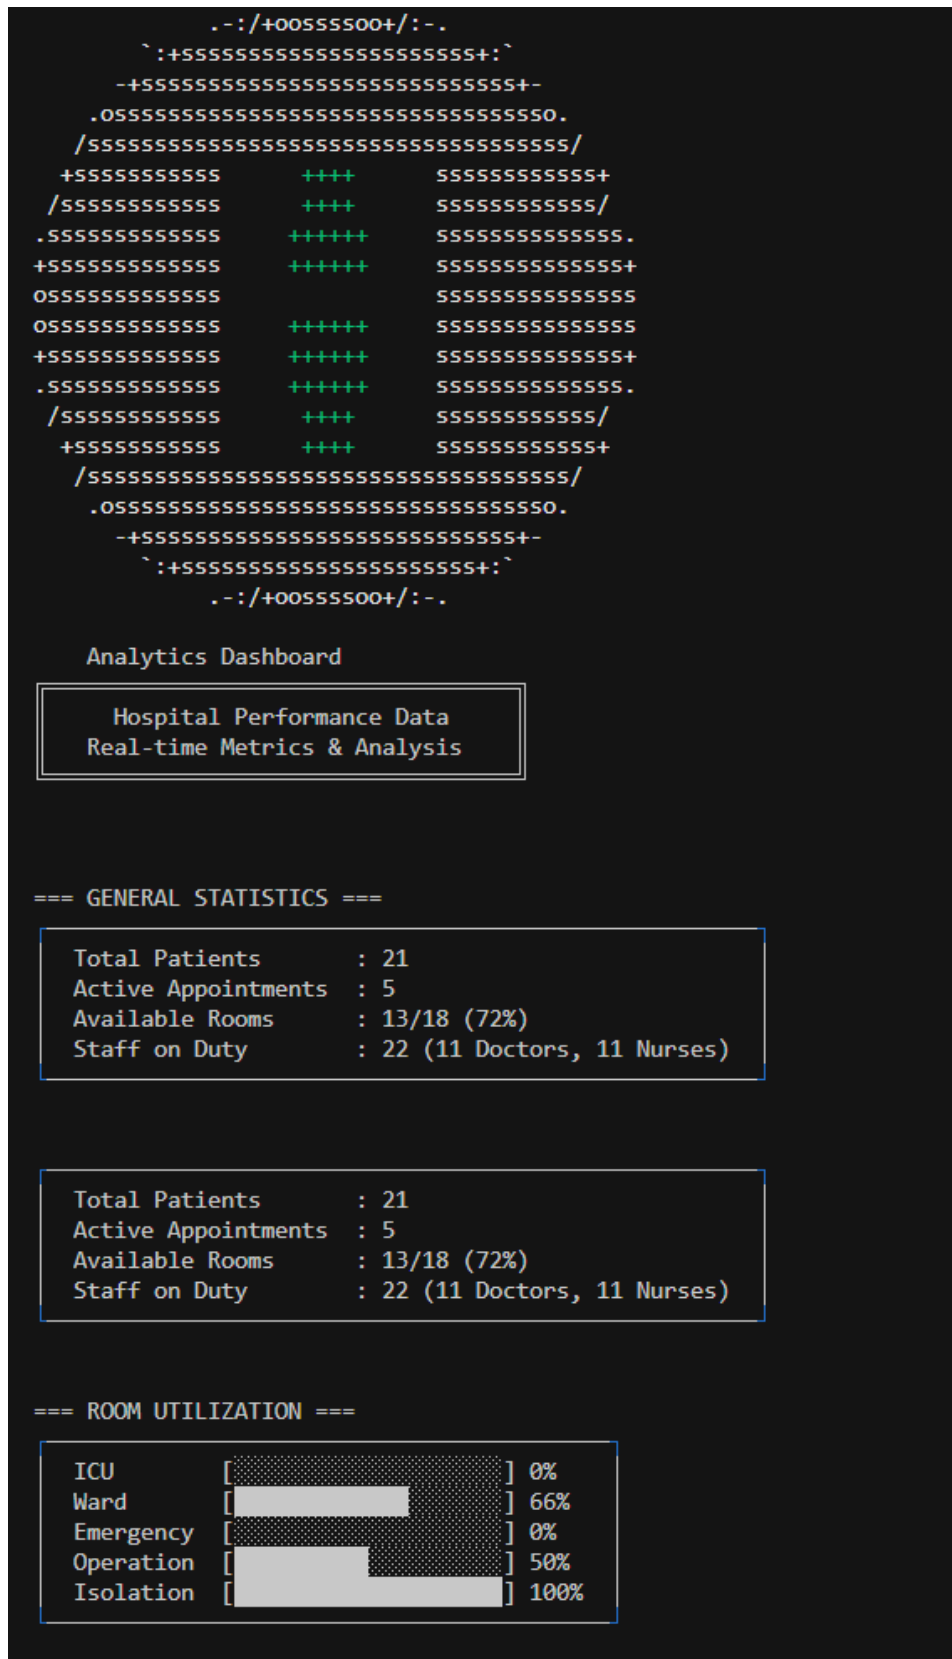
.-:/+oossssoo+/:-.
`:+ssssssssssssssssssss+:`
-+ssssssssssssssssssssssssss+-
.osssssssssssssssssssssssssssssso.
/ssssssssssssssssssssssssssssssssss/
+sssssssssss ++++ ssssssssssss+
/ssssssssssss ++++ ssssssssssss/
.sssssssssssss ++++++ sssssssssssss.
+sssssssssssss ++++++ sssssssssssss+
osssssssssssss sssssssssssssss
osssssssssssss ++++++ sssssssssssssss
+sssssssssssss ++++++ sssssssssssss+
.sssssssssssss ++++++ sssssssssssss.
/ssssssssssss ++++ ssssssssssss/
+sssssssssss ++++ ssssssssssss+
/ssssssssssssssssssssssssssssssssss/
.osssssssssssssssssssssssssssssso.
-+ssssssssssssssssssssssssss+-
`:+ssssssssssssssssssss+:`
.-:/+oossssoo+/:-.

Analytics Dashboard

Hospital Performance Data
Real-time Metrics & Analysis

=== GENERAL STATISTICS ===

Total Patients : 21
Active Appointments : 5
Available Rooms : 13/18 (72%)
Staff on Duty : 22 (11 Doctors, 11 Nurses)

Total Patients : 21
Active Appointments : 5
Available Rooms : 13/18 (72%)
Staff on Duty : 22 (11 Doctors, 11 Nurses)

=== ROOM UTILIZATION ===

| | | |
|---|---|---|
| ICU | [ ] | 0% |
| Ward | [ ] | 66% |
| Emergency | [ ] | 0% |
| Operation | [ ] | 50% |
| Isolation | [ ] | 100% |